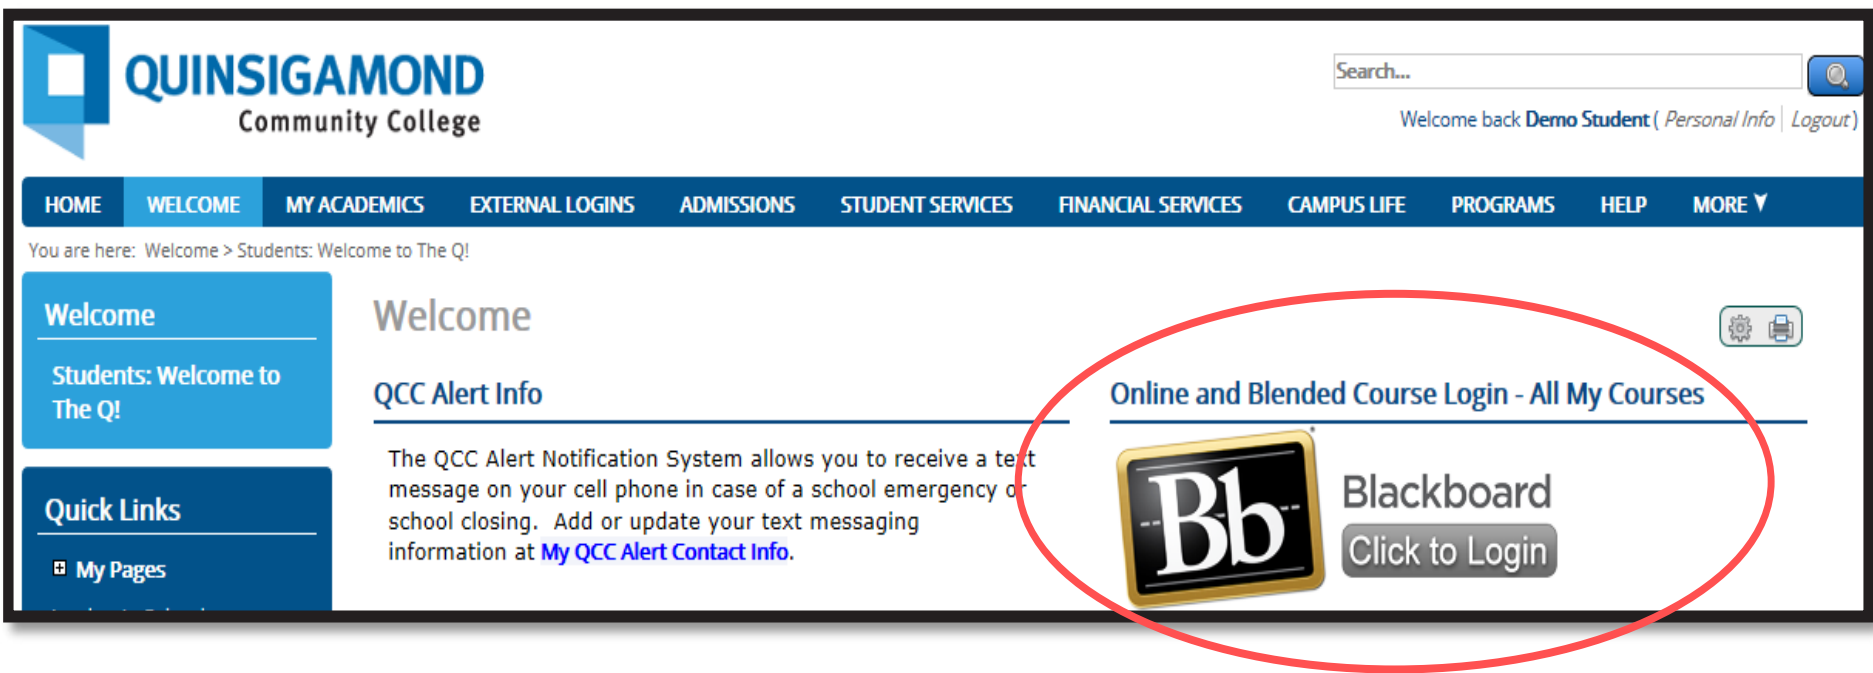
QUINSIGAMOND
Community College

Search...

Welcome back Demo Student ( Personal Info | Logout )

HOME WELCOME MY ACADEMICS EXTERNAL LOGINS ADMISSIONS STUDENT SERVICES FINANCIAL SERVICES CAMPUS LIFE PROGRAMS HELP MORE

You are here: Welcome > Students: Welcome to The Q!

Welcome

Students: Welcome to The Q!

Quick Links

My Pages

Welcome

QCC Alert Info

The QCC Alert Notification System allows you to receive a text message on your cell phone in case of a school emergency or school closing. Add or update your text messaging information at My QCC Alert Contact Info.

Online and Blended Course Login - All My Courses

Bb

Blackboard

Click to Login